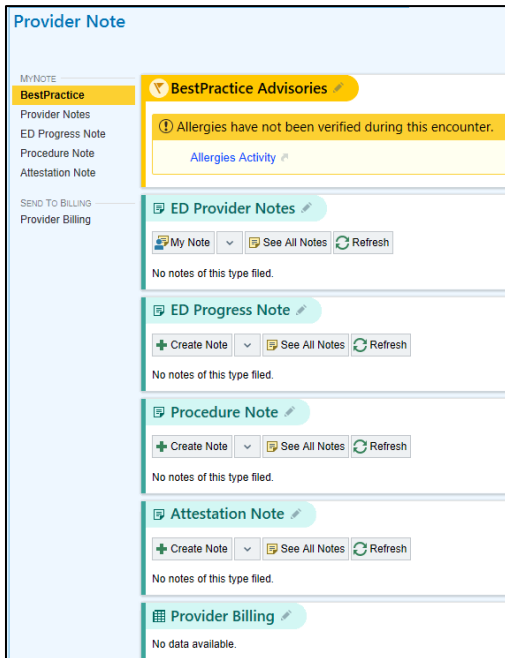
Provider Note

MyNote
BestPractice
Provider Notes
ED Progress Note
Procedure Note
Attestation Note

Send To Billing
Provider Billing

BestPractice Advisories

Allergies have not been verified during this encounter.

Allergies Activity

ED Provider Notes

My Note | See All Notes | Refresh

No notes of this type filed.

ED Progress Note

Create Note | See All Notes | Refresh

No notes of this type filed.

Procedure Note

Create Note | See All Notes | Refresh

No notes of this type filed.

Attestation Note

Create Note | See All Notes | Refresh

No notes of this type filed.

Provider Billing

No data available.